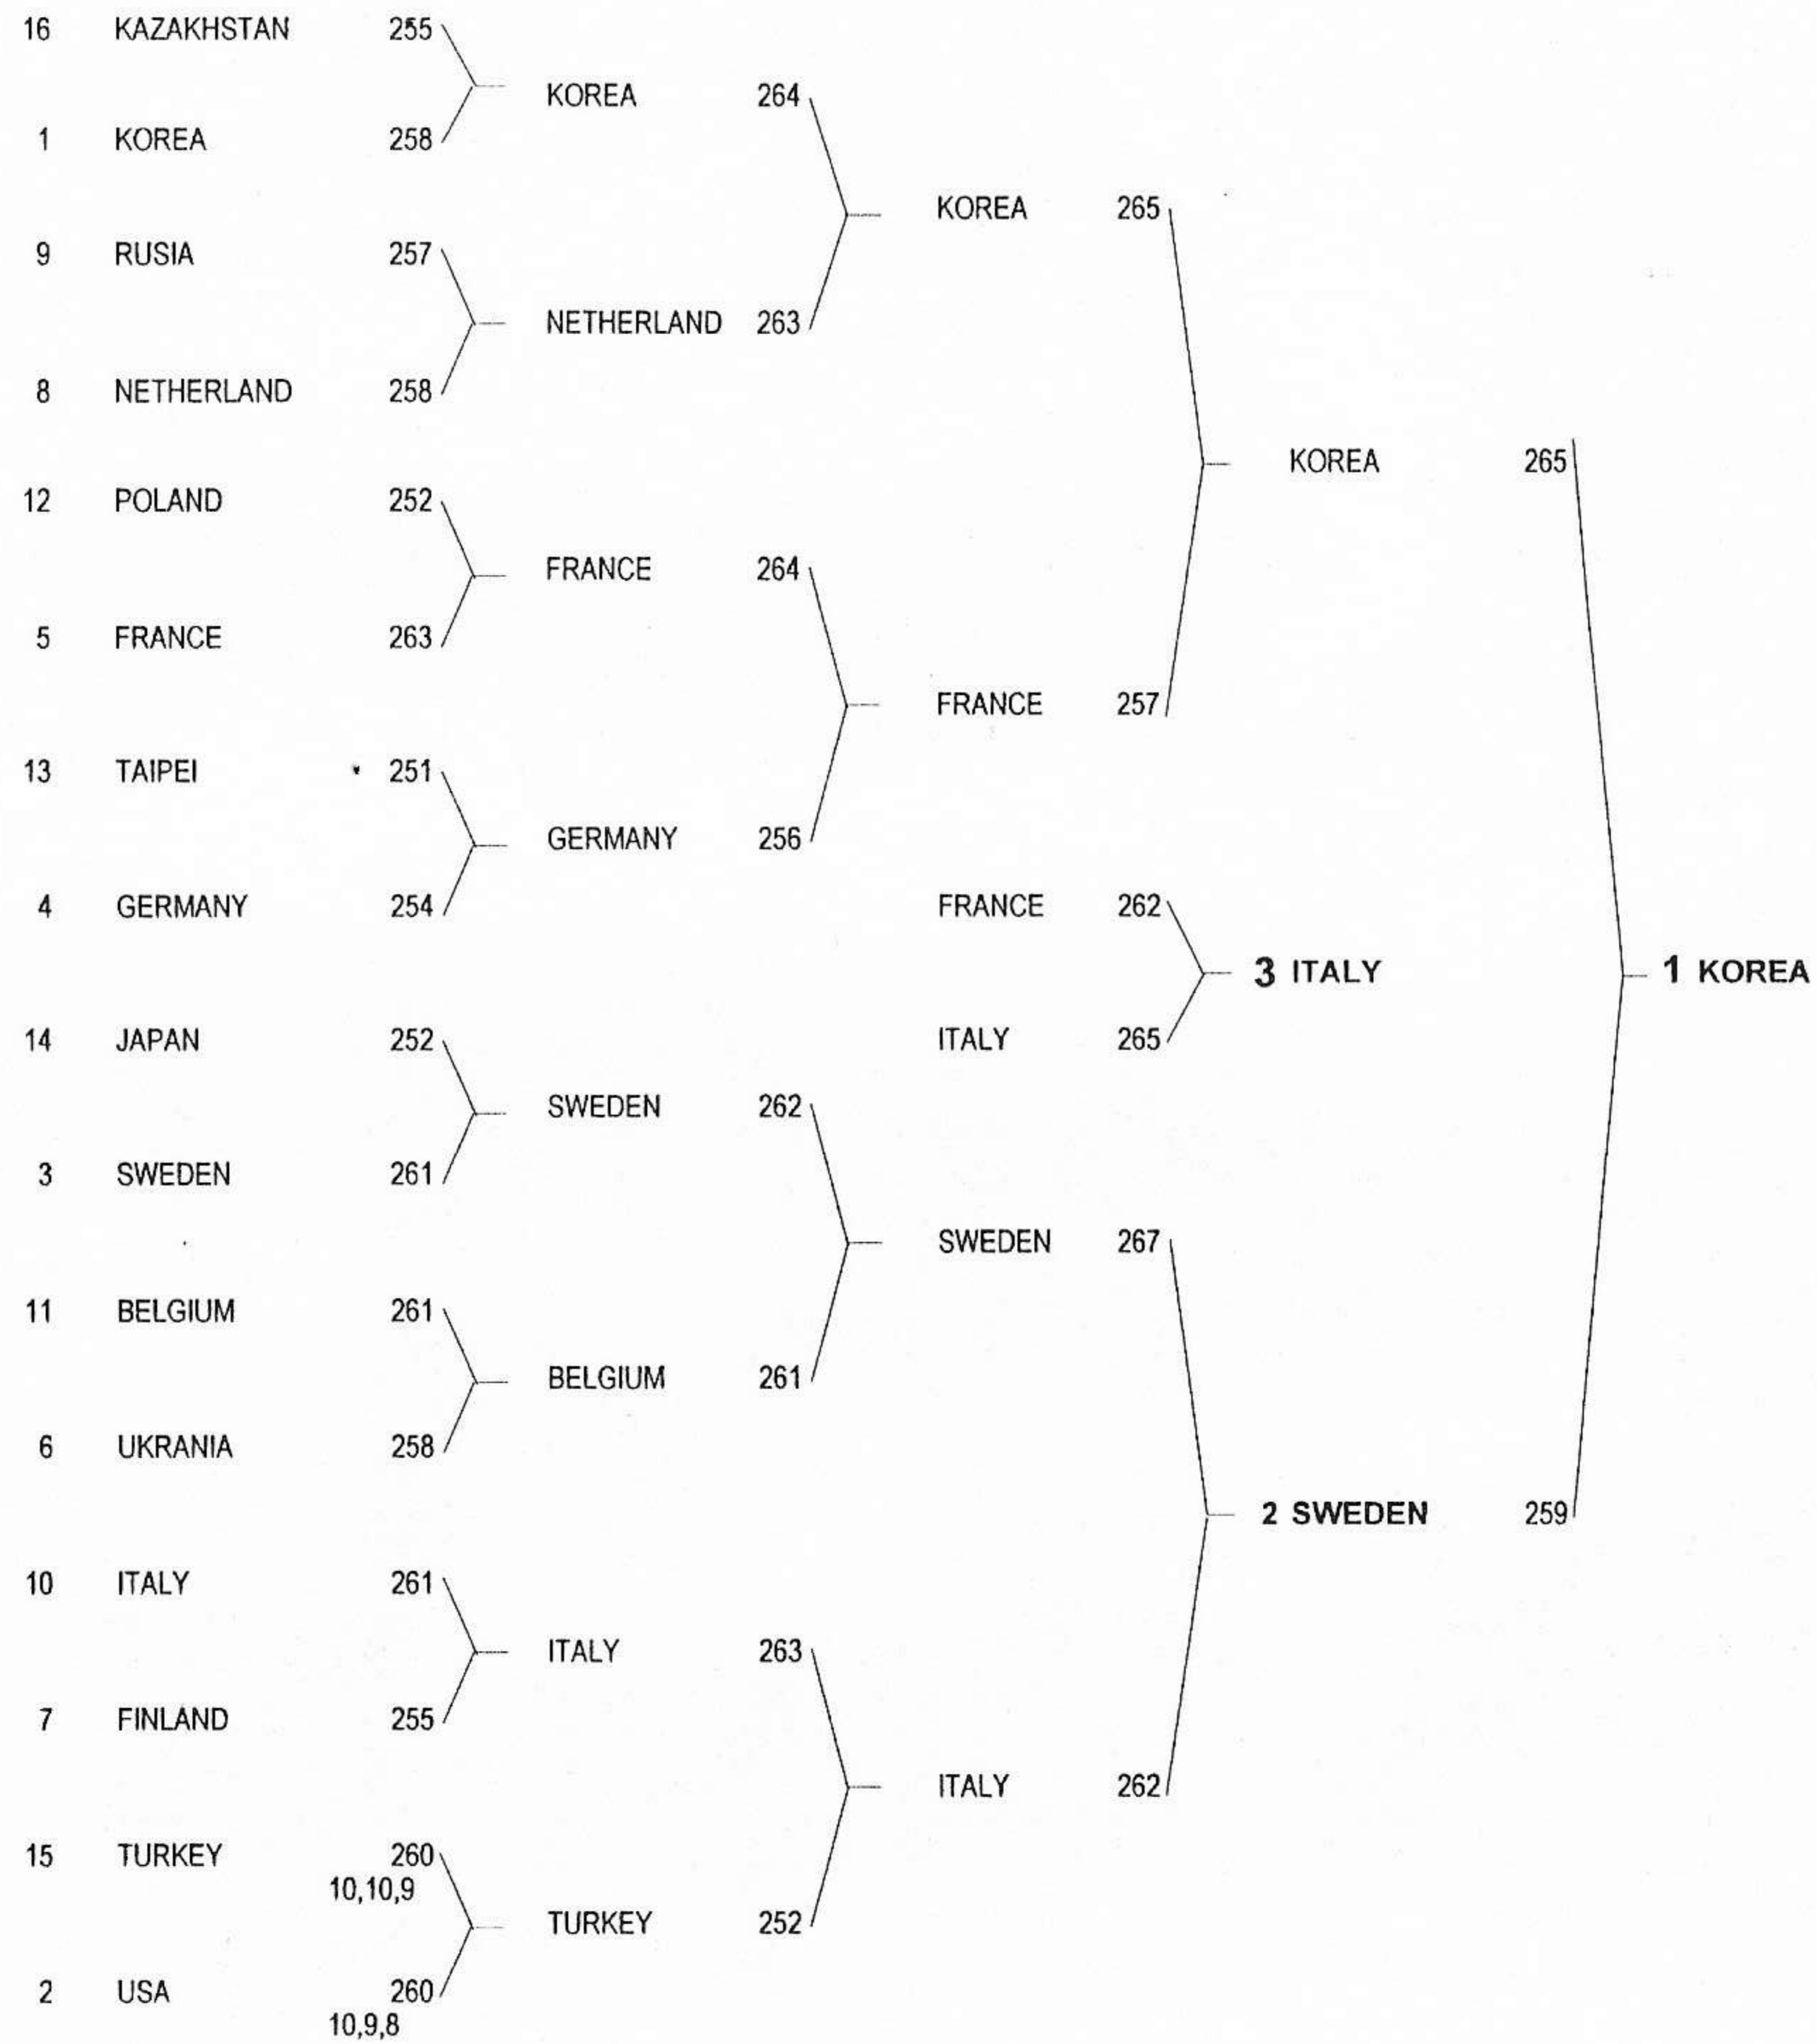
16 KAZAKHSTAN 255
1 KOREA 258
9 RUSIA 257
8 NETHERLAND 258
12 POLAND 252
5 FRANCE 263
13 TAIPEI 251
4 GERMANY 254
14 JAPAN 252
3 SWEDEN 261
11 BELGIUM 261
6 UKRANIA 258
10 ITALY 261
7 FINLAND 255
15 TURKEY 260
10,10,9
2 USA 260
10,9,8

KOREA 264
NETHERLAND 263
FRANCE 264
GERMANY 256
SWEDEN 262
BELGIUM 261
ITALY 263
TURKEY 252

KOREA 265
FRANCE 257
FRANCE 262
ITALY 265
SWEDEN 267
ITALY 262

KOREA 265
3 ITALY
2 SWEDEN 259

1 KOREA